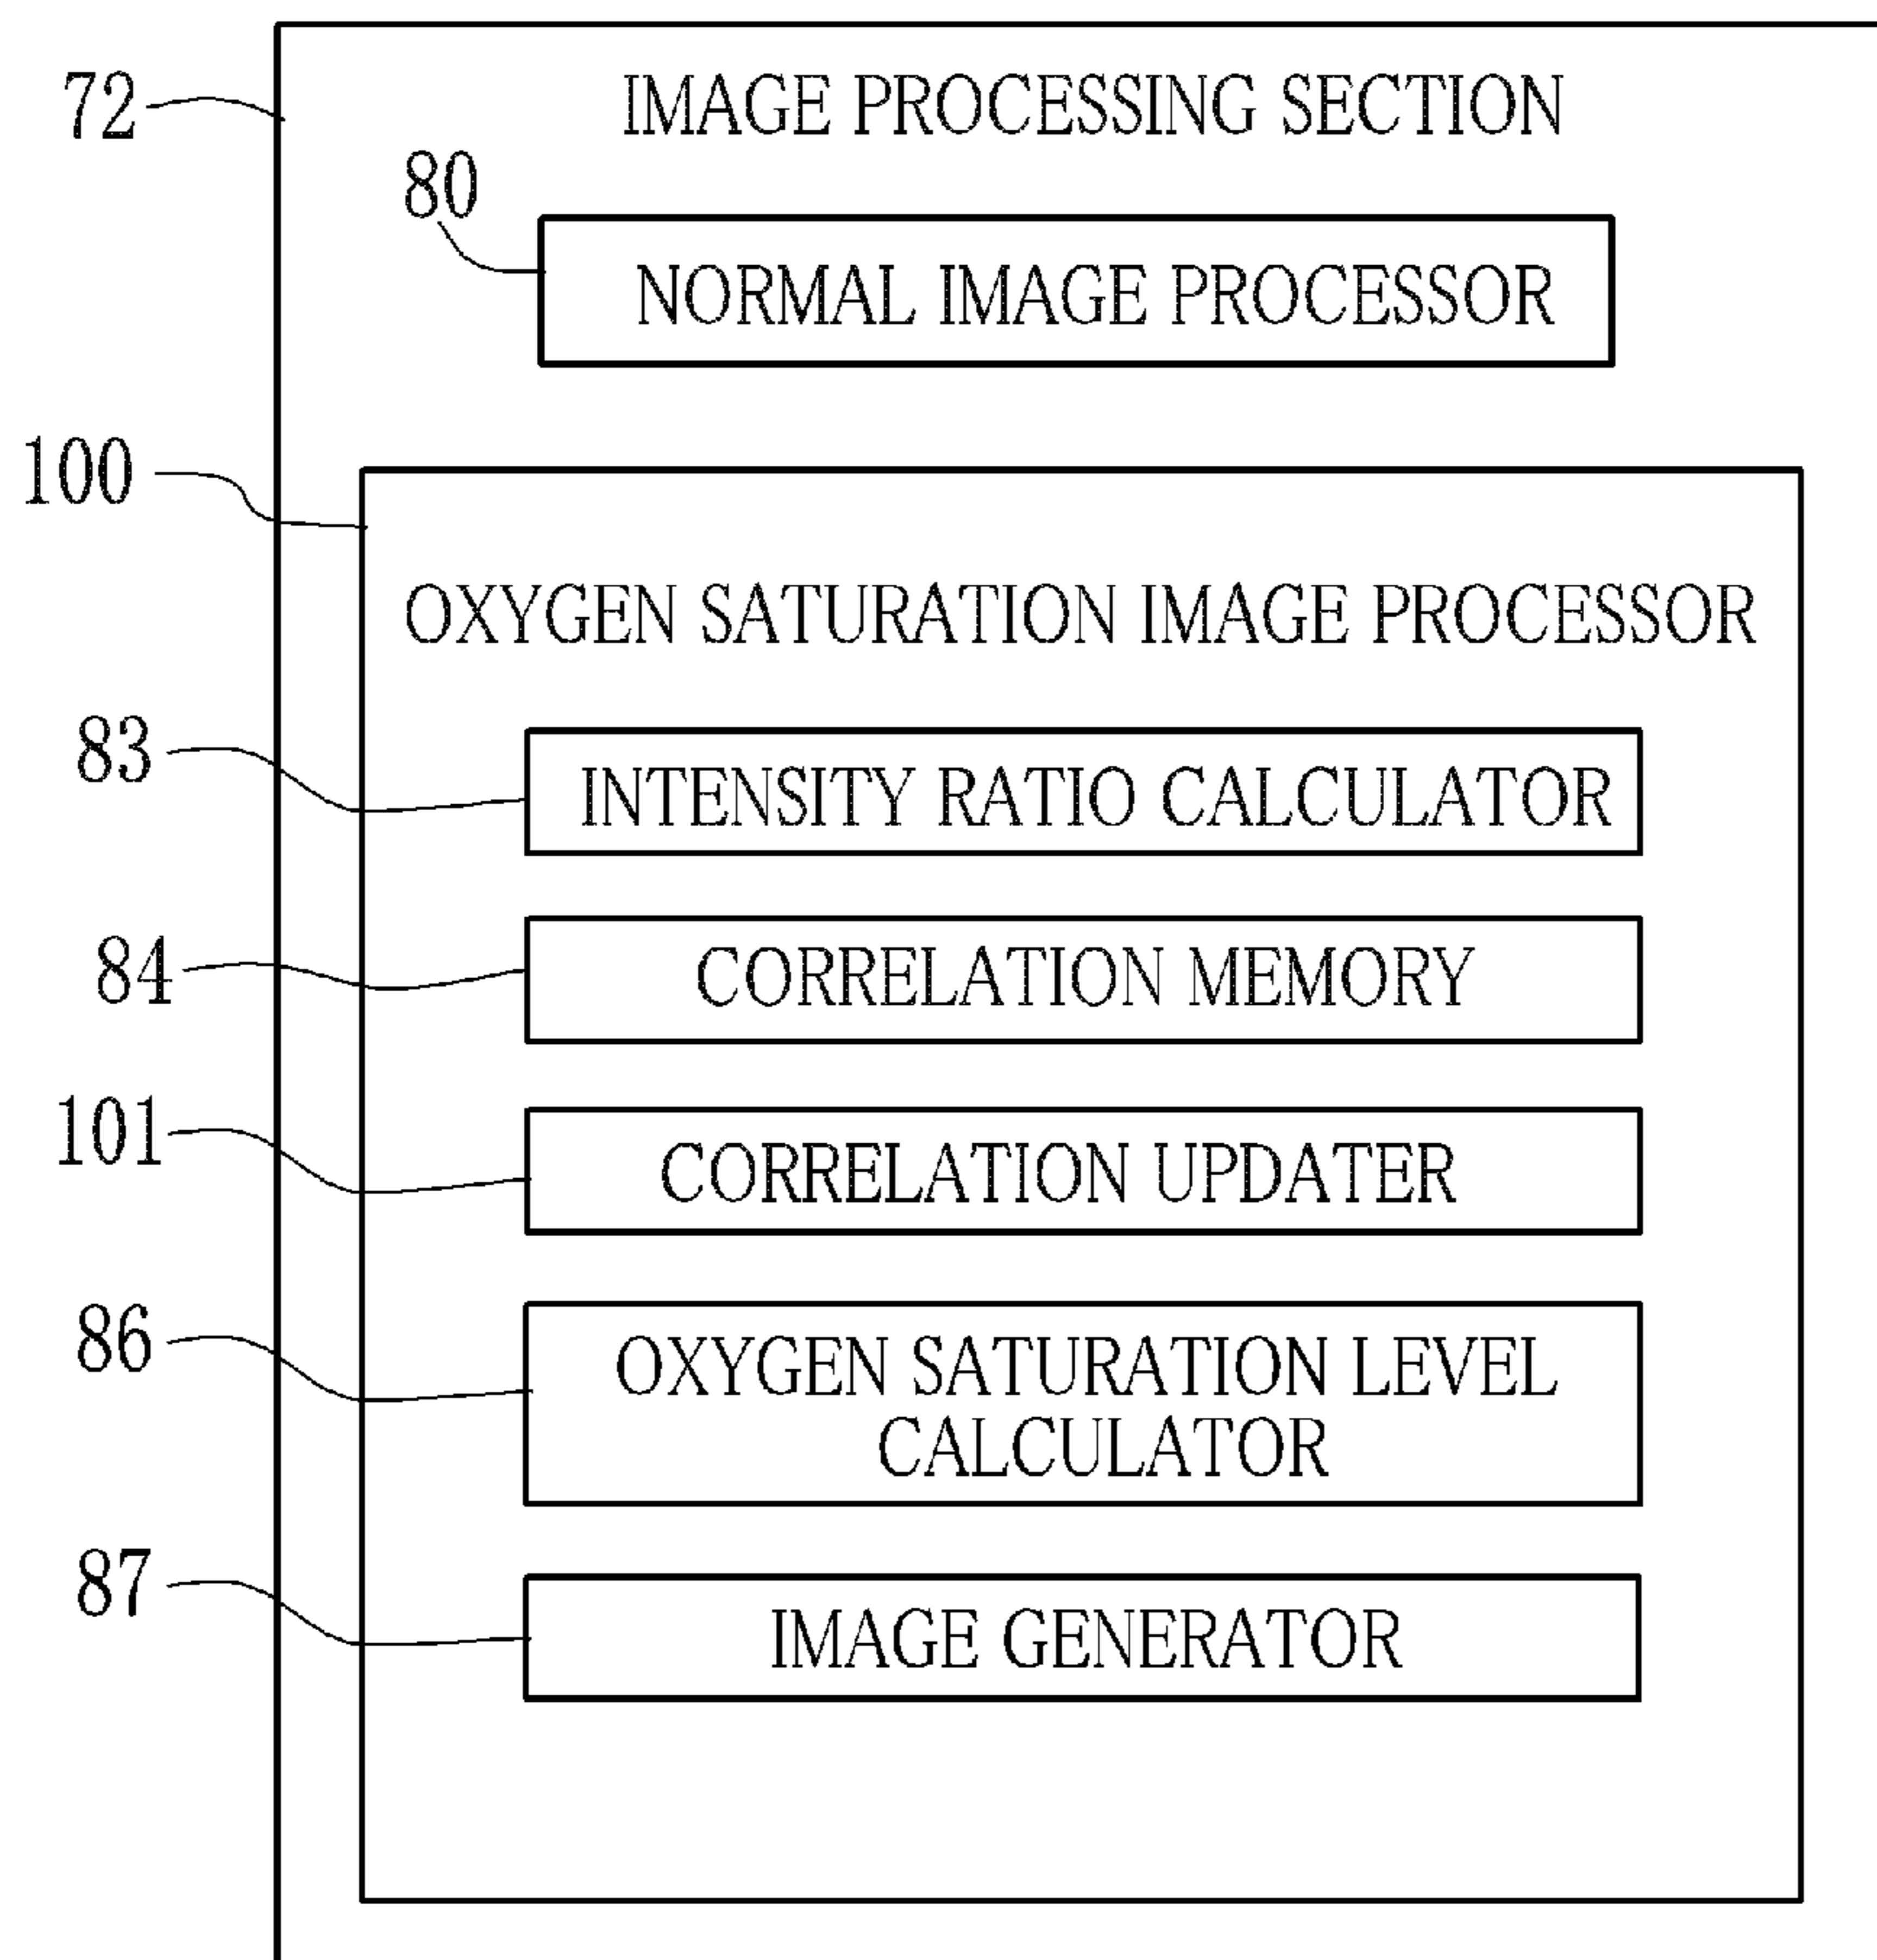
72
IMAGE PROCESSING SECTION
80
NORMAL IMAGE PROCESSOR
100
OXYGEN SATURATION IMAGE PROCESSOR
83
INTENSITY RATIO CALCULATOR
84
CORRELATION MEMORY
101
CORRELATION UPDATER
86
OXYGEN SATURATION LEVEL CALCULATOR
87
IMAGE GENERATOR